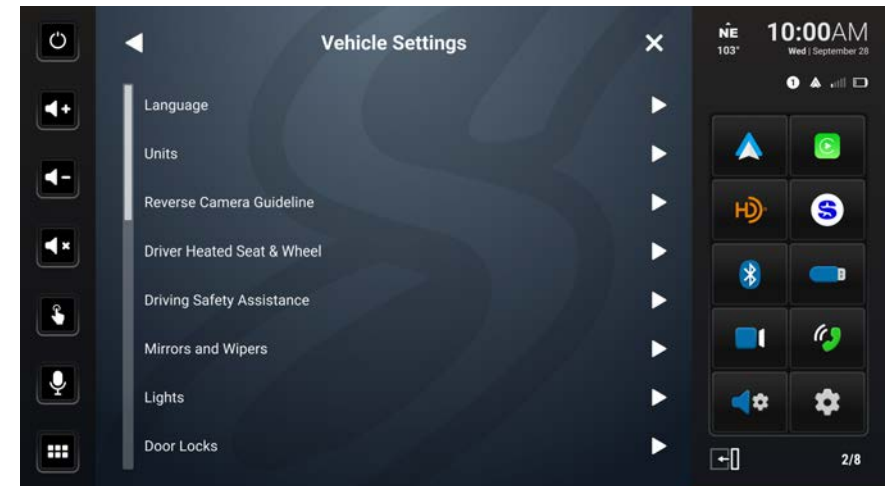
Vehicle Settings

Language

Units

Reverse Camera Guideline

Driver Heated Seat & Wheel

Driving Safety Assistance

Mirrors and Wipers

Lights

Door Locks

NE
103°

10:00AM
Wed | September 28

HD

2/8